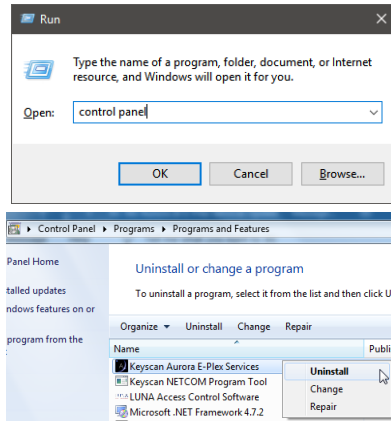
Run

Type the name of a program, folder, document, or Internet resource, and Windows will open it for you.

Open: control panel

OK Cancel Browse...

Control Panel ▸ Programs ▸ Programs and Features

Panel Home

talled updates

ndows features on or

program from the

Uninstall or change a program

To uninstall a program, select it from the list and then click U

Organize ▾ Uninstall Change Repair

Name

Publi

Keyscan Aurora E-Plex Services

Keyscan NETCOM Program Tool

LUNA Access Control Software

Microsoft .NET Framework 4.7.2

Uninstall

Change

Repair